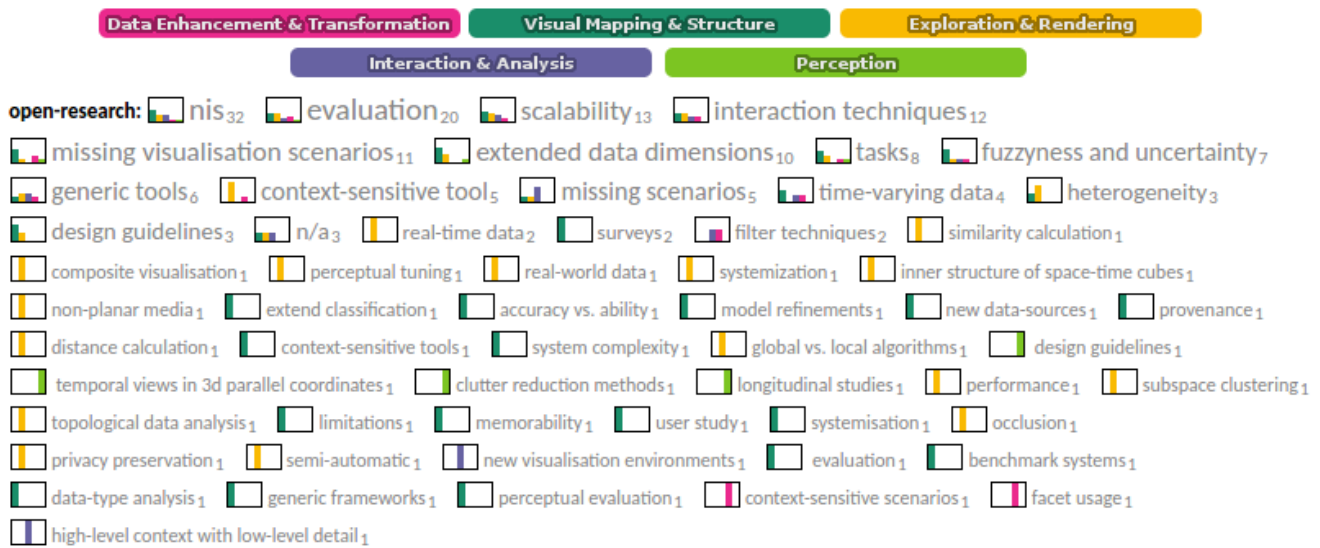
Data Enhancement & Transformation Visual Mapping & Structure Exploration & Rendering

Interaction & Analysis Perception

open-research: nis$_{32}$ evaluation$_{20}$ scalability$_{13}$ interaction techniques$_{12}$ missing visualisation scenarios$_{11}$ extended data dimensions$_{10}$ tasks$_{8}$ fuzzyness and uncertainty$_{7}$ generic tools$_{6}$ context-sensitive tool$_{5}$ missing scenarios$_{5}$ time-varying data$_{4}$ heterogeneity$_{3}$ design guidelines$_{3}$ n/a$_{3}$ real-time data$_{2}$ surveys$_{2}$ filter techniques$_{2}$ similarity calculation$_{1}$ composite visualisation$_{1}$ perceptual tuning$_{1}$ real-world data$_{1}$ systemization$_{1}$ inner structure of space-time cubes$_{1}$ non-planar media$_{1}$ extend classification$_{1}$ accuracy vs. ability$_{1}$ model refinements$_{1}$ new data-sources$_{1}$ provenance$_{1}$ distance calculation$_{1}$ context-sensitive tools$_{1}$ system complexity$_{1}$ global vs. local algorithms$_{1}$ design guidelines$_{1}$ temporal views in 3d parallel coordinates$_{1}$ clutter reduction methods$_{1}$ longitudinal studies$_{1}$ performance$_{1}$ subspace clustering$_{1}$ topological data analysis$_{1}$ limitations$_{1}$ memorability$_{1}$ user study$_{1}$ systemisation$_{1}$ occlusion$_{1}$ privacy preservation$_{1}$ semi-automatic$_{1}$ new visualisation environments$_{1}$ evaluation$_{1}$ benchmark systems$_{1}$ data-type analysis$_{1}$ generic frameworks$_{1}$ perceptual evaluation$_{1}$ context-sensitive scenarios$_{1}$ facet usage$_{1}$ high-level context with low-level detail$_{1}$